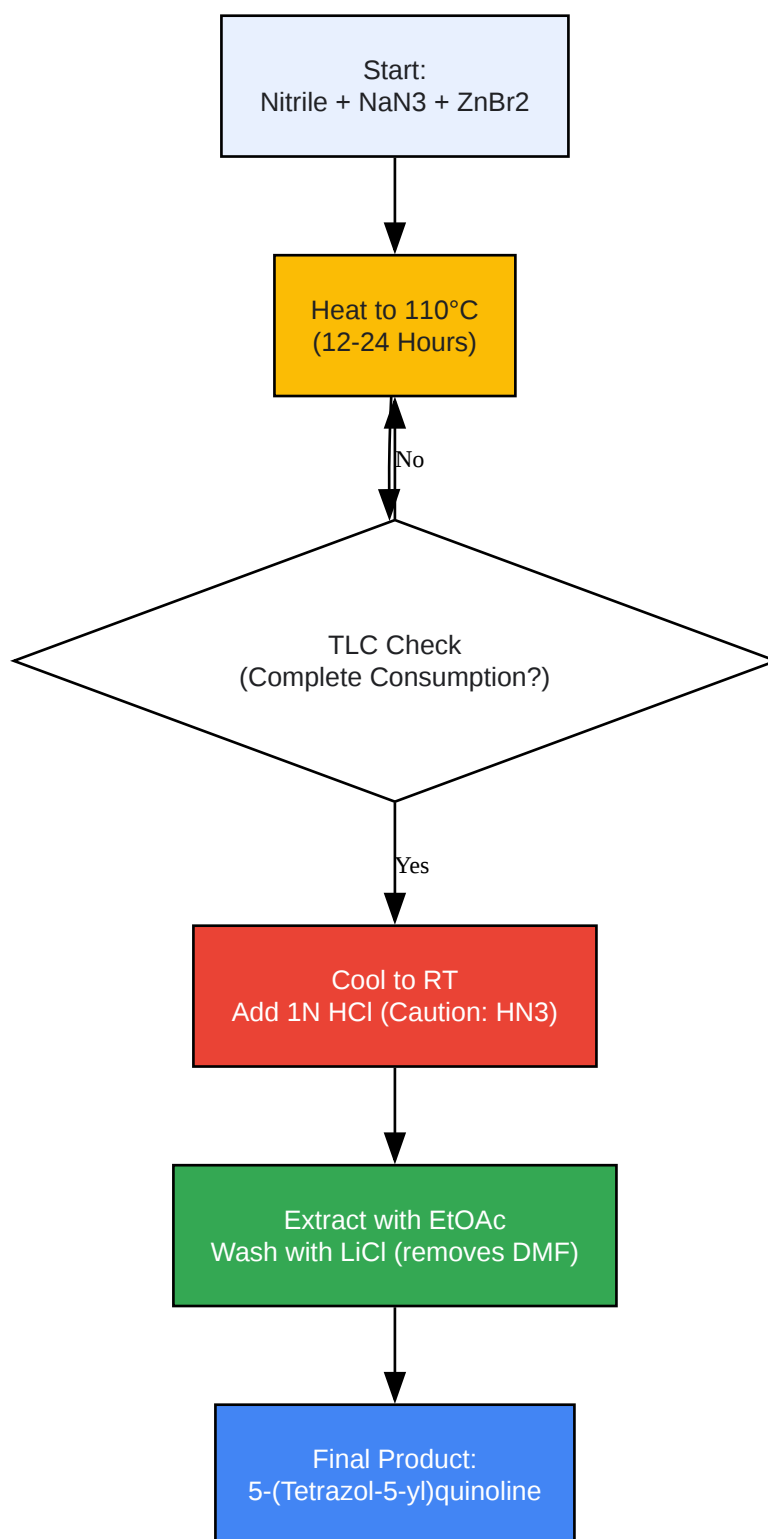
Start:
Nitrile + NaN3 + ZnBr2

Heat to 110°C
(12-24 Hours)

No

TLC Check
(Complete Consumption?)

Yes

Cool to RT
Add 1N HCl (Caution: HN3)

Extract with EtOAc
Wash with LiCl (removes DMF)

Final Product:
5-(Tetrazol-5-yl)quinoline